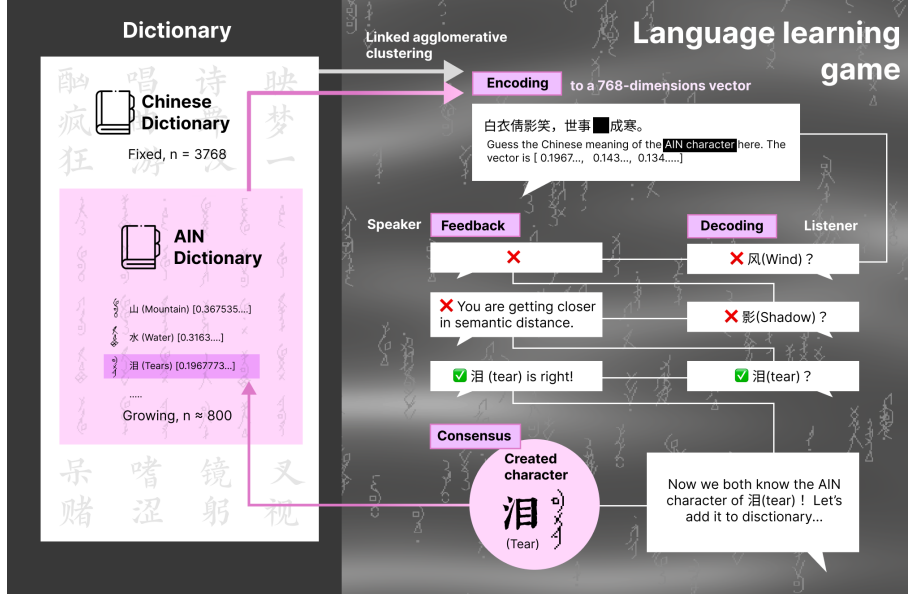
Dictionary

Chinese Dictionary

Fixed, n = 3768

AIN Dictionary

山 (Mountain) [0.367535....]

水 (Water) [0.3163....]

泪 (Tears) [0.1967773...]

.....

Growing, n ≈ 800

Linked agglomerative clustering

Language learning game

Encoding to a 768-dimensions vector

白衣倩影笑，世事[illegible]成寒。
Guess the Chinese meaning of the AIN character here. The vector is [ 0.1967..., 0.143..., 0.134.....]

Speaker Feedback

Decoding Listener

❌

❌ 风(Wind) ?

❌ You are getting closer in semantic distance.

❌ 影(Shadow) ?

✅ 泪 (tear) is right!

✅ 泪(tear) ?

Consensus

Created character

泪

(Tear)

Now we both know the AIN character of 泪(tear)！Let's add it to disctionary...